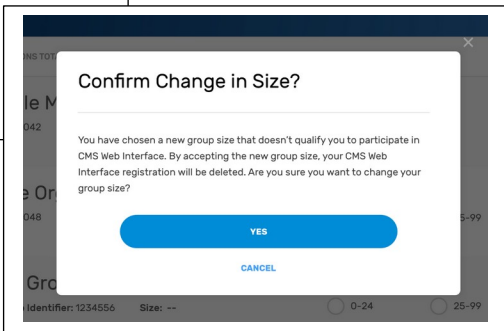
ONS TOTA

le M
042

e Or
048

Gro
Identifier: 1234556 Size: --

0-24

25-99

25-99

Confirm Change in Size?

You have chosen a new group size that doesn't qualify you to participate in CMS Web Interface. By accepting the new group size, your CMS Web Interface registration will be deleted. Are you sure you want to change your group size?

YES

CANCEL